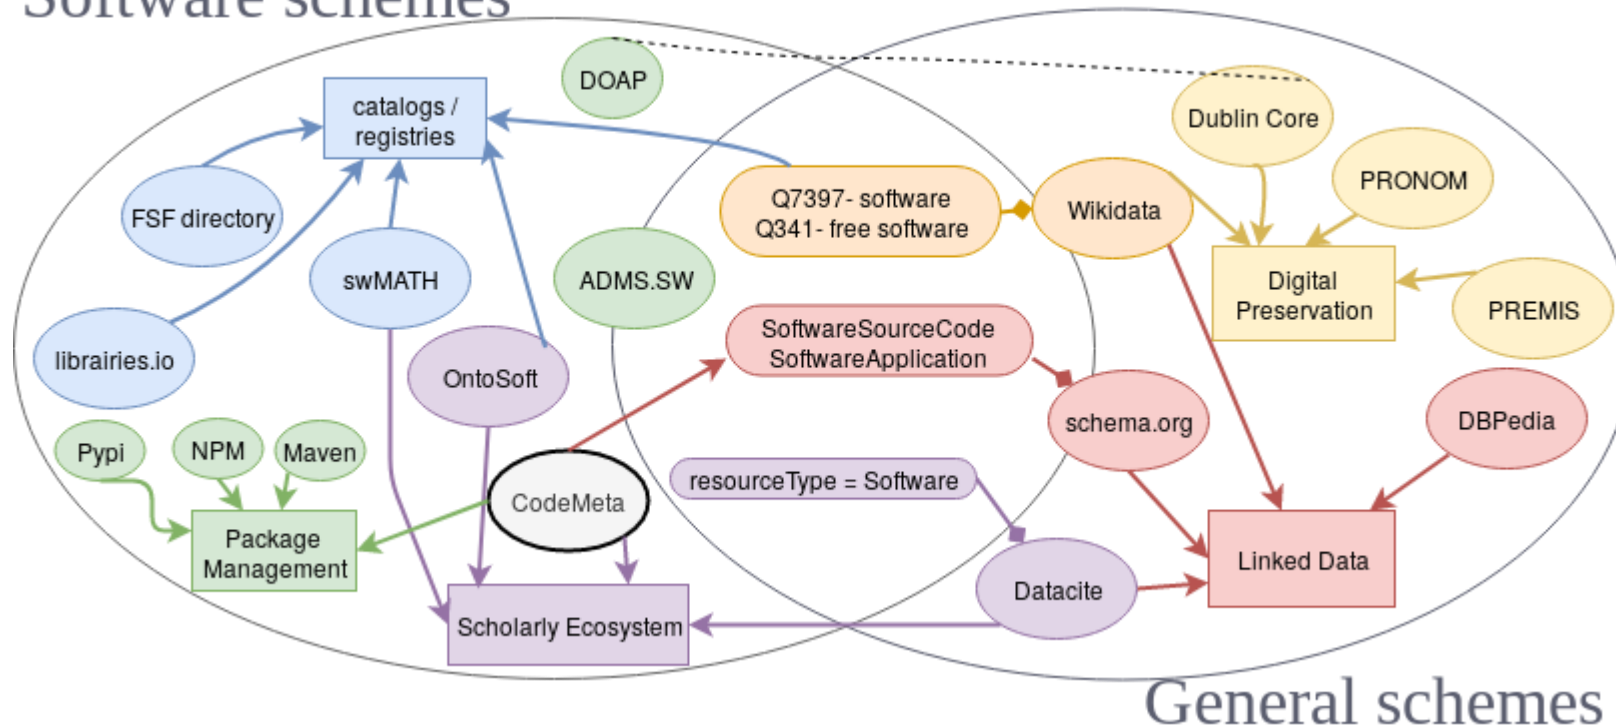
Software schemes

DOAP

catalogs / registries

Dublin Core

PRONOM

Q7397- software
Q341- free software

Wikidata

FSF directory

swMATH

ADMS.SW

Digital Preservation

PREMIS

librairies.io

SoftwareSourceCode
SoftwareApplication

OntoSoft

schema.org

DBPedia

Pypi

NPM

Maven

CodeMeta

resourceType = Software

Package Management

Linked Data

Datacite

Scholarly Ecosystem

General schemes